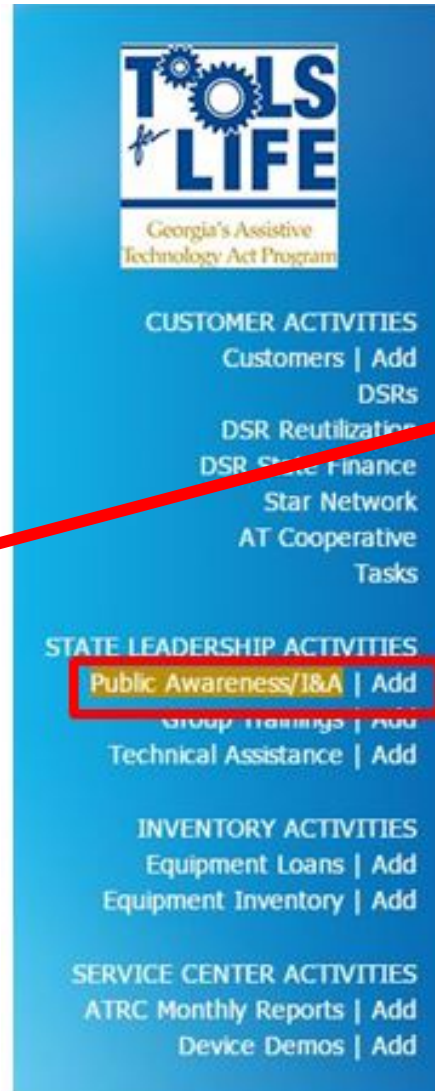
TOOLS for LIFE
Georgia's Assistive Technology Act Program

CUSTOMER ACTIVITIES
Customers | Add
DSRs
DSR Reutilization
DSR State Finance
Star Network
AT Cooperative
Tasks

STATE LEADERSHIP ACTIVITIES
Public Awareness/I&A | Add
Group Trainings | Add
Technical Assistance | Add

INVENTORY ACTIVITIES
Equipment Loans | Add
Equipment Inventory | Add

SERVICE CENTER ACTIVITIES
ATRC Monthly Reports | Add
Device Demos | Add